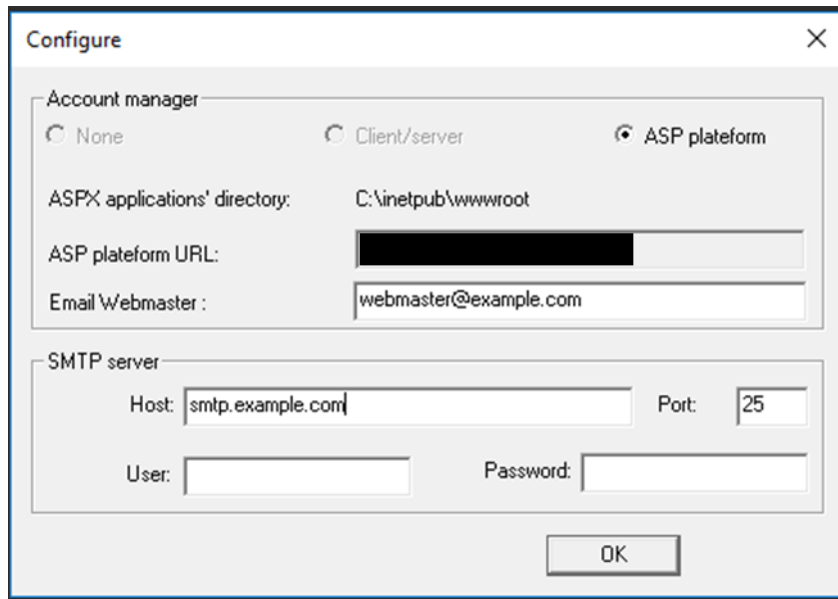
Configure

×

Account manager

None

Client/server

ASP plateform

ASPX applications' directory:

C:\inetpub\wwwroot

ASP plateform URL:

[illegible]

Email Webmaster :

webmaster@example.com

SMTP server

Host:

smtp.example.com

Port:

25

User:

Password:

OK